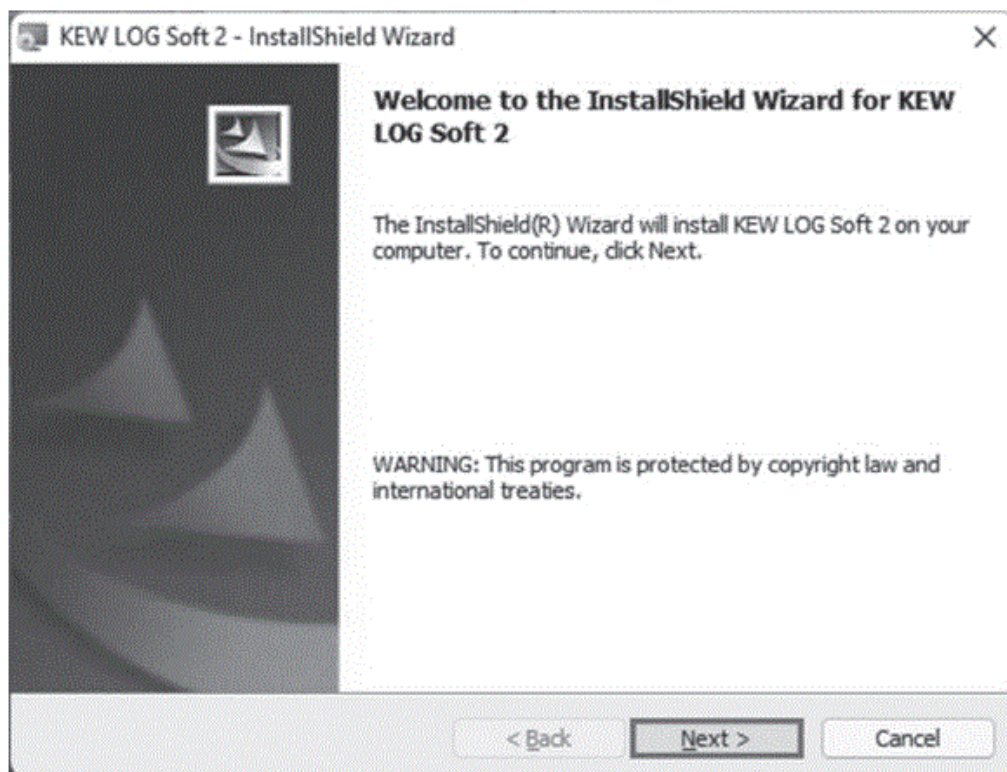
KEW LOG Soft 2 - InstallShield Wizard

×

Welcome to the InstallShield Wizard for KEW LOG Soft 2

The InstallShield(R) Wizard will install KEW LOG Soft 2 on your computer. To continue, click Next.

WARNING: This program is protected by copyright law and international treaties.

< Back

Next >

Cancel